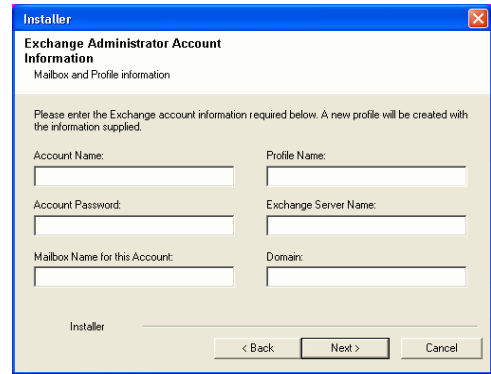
Installer

Exchange Administrator Account Information
Mailbox and Profile information

Please enter the Exchange account information required below. A new profile will be created with the information supplied.

Account Name:

Profile Name:

Account Password:

Exchange Server Name:

Mailbox Name for this Account:

Domain:

Installer

< Back

Next >

Cancel